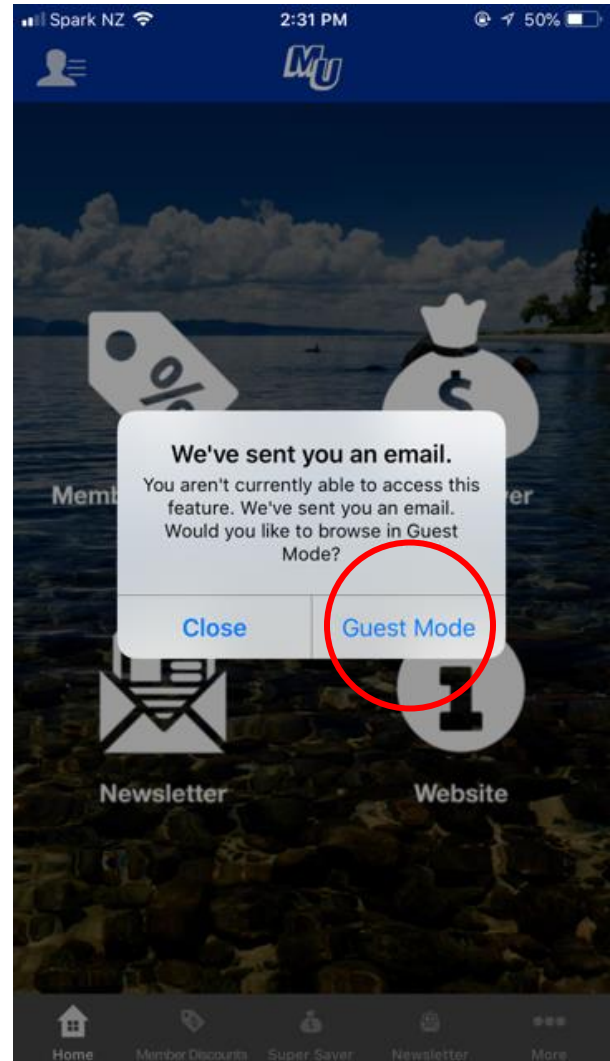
Spark NZ 2:31 PM 50%

MU

We've sent you an email.

You aren't currently able to access this feature. We've sent you an email. Would you like to browse in Guest Mode?

Close Guest Mode

Memb

ver

%

$

Newsletter

Website

Home Member Discounts Super Saver Newsletter More